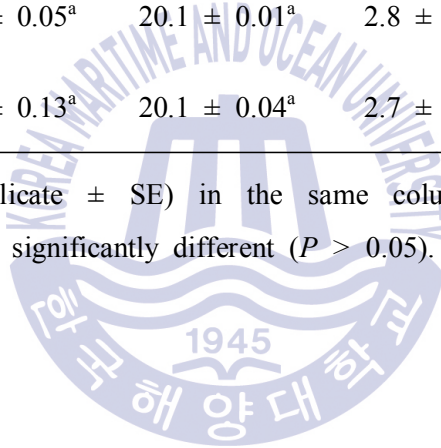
$\pm$ 0.05$^a$ 20.1 $\pm$ 0.01$^a$ 2.8 $\pm$

$\pm$ 0.13$^a$ 20.1 $\pm$ 0.04$^a$ 2.7 $\pm$

licate $\pm$ SE) in the same colu
significantly different ($P$ > 0.05).

KOREA MARITIME AND OCEAN UNIVERSITY
1945
한국해양대학교